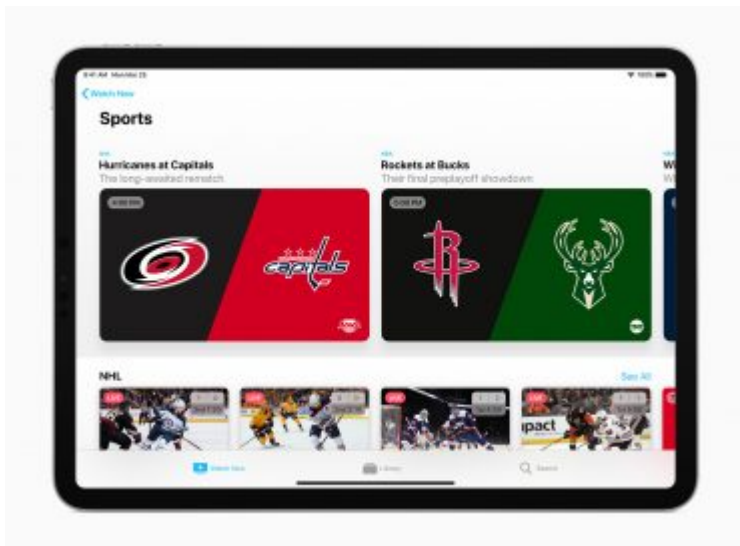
9:41 AM Mon Mar 25

Watch Now

Sports

NEW
Hurricanes at Capitals
The long-awaited rematch

NEW
Rockets at Bucks
Their final preplayoff showdown

W

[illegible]

Capitals

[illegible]

NHL

See All

LIVE

LIVE

LIVE

LIVE

ipact

Watch Now

Library

Search